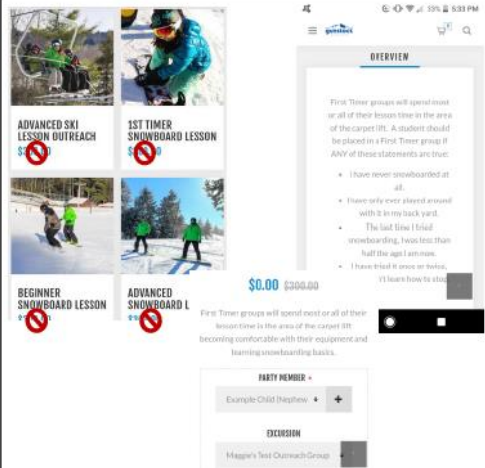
ADVANCED SKI LESSON OUTREACH

$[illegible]

1ST TIMER SNOWBOARD LESSON

$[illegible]

BEGINNER SNOWBOARD LESSON

$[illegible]

ADVANCED SNOWBOARD L

33% 5:33 PM

gunstock

0

OVERVIEW

First Timer groups will spend most or all of their lesson time in the area of the carpet lift. A student should be placed in a First Timer group if ANY of these statements are true:

- I have never snowboarded at all.
- I have only ever played around with it in my back yard.
- The last time I tried snowboarding, I was less than half the age I am now.
- I have tried it once or twice, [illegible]'t learn how to stop

$0.00 $300.00

First Timer groups will spend most or all of their lesson time is the area of the carpet lift becoming comfortable with their equipment and learning snowboarding basics.

PARTY MEMBER *

Example Child (Nephew

+

EXCURSION

Maggie's Test Outreach Group